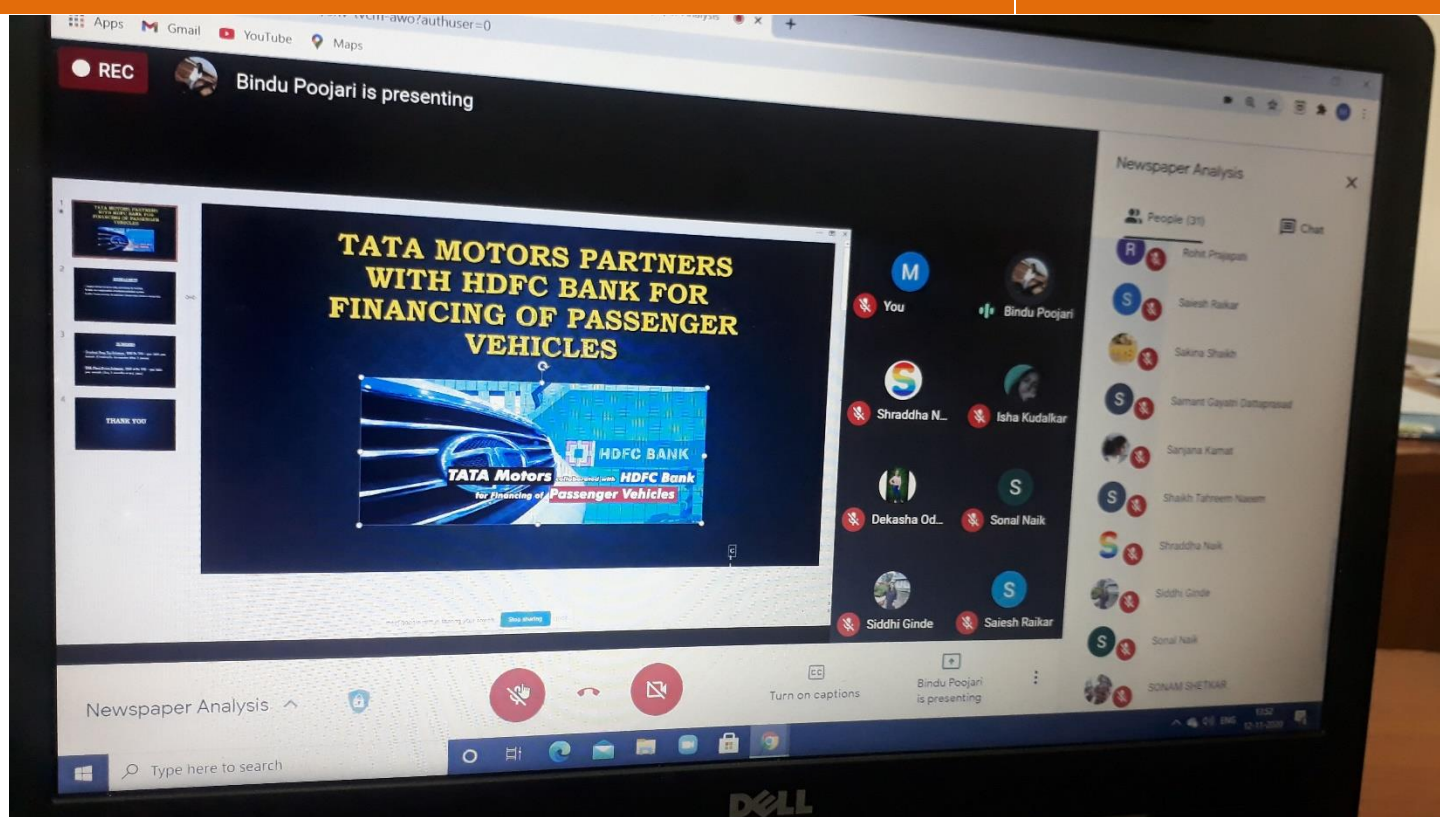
Apps Gmail YouTube Maps

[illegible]-awo?authuser=0

REC

Bindu Poojari is presenting

TATA MOTORS PARTNERS WITH HDFC BANK FOR FINANCING OF PASSENGER VEHICLES

HDFC BANK

TATA Motors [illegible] HDFC Bank for Financing of Passenger Vehicles

THANK YOU

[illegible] Stop sharing

M You

Bindu Poojari

Shraddha N...

Isha Kudalkar

Dekasha Od...

Sonal Naik

Siddhi Ginde

Saiesh Raikar

Newspaper Analysis

People (31)

Chat

Rohit Prajapati

Saiesh Raikar

Sakina Shaikh

Samant Gayatri Dattaprasad

Sanjana Kamat

Shaikh Tahreem Naeem

Shraddha Naik

Siddhi Ginde

Sonal Naik

SONAM SHETKAR

Newspaper Analysis

Turn on captions

Bindu Poojari is presenting

Type here to search

12-11-2020

DELL